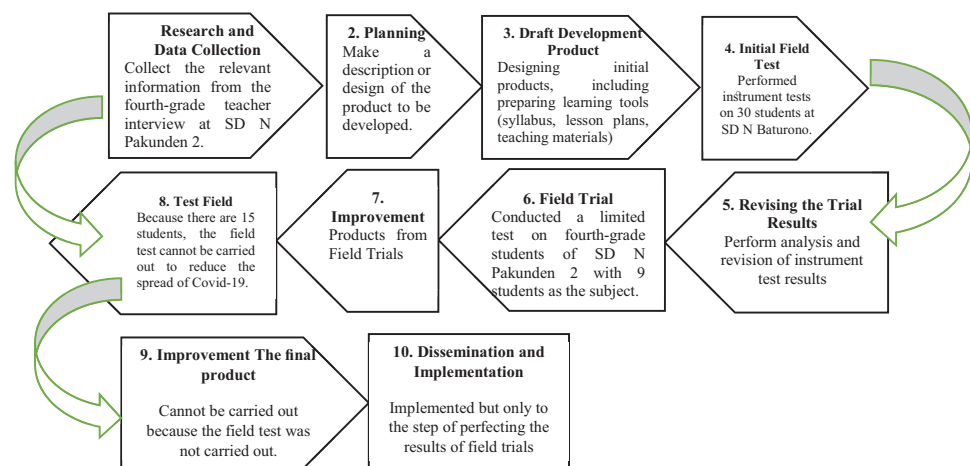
Research and Data Collection
Collect the relevant information from the fourth-grade teacher interview at SD N Pakunden 2.

2. Planning
Make a description or design of the product to be developed.

3. Draft Development Product
Designing initial products, including preparing learning tools (syllabus, lesson plans, teaching materials)

4. Initial Field Test
Performed instrument tests on 30 students at SD N Baturono.

5. Revising the Trial Results
Perform analysis and revision of instrument test results

6. Field Trial
Conducted a limited test on fourth-grade students of SD N Pakunden 2 with 9 students as the subject.

7. Improvement
Products from Field Trials

8. Test Field
Because there are 15 students, the field test cannot be carried out to reduce the spread of Covid-19.

9. Improvement The final product
Cannot be carried out because the field test was not carried out.

10. Dissemination and Implementation
Implemented but only to the step of perfecting the results of field trials